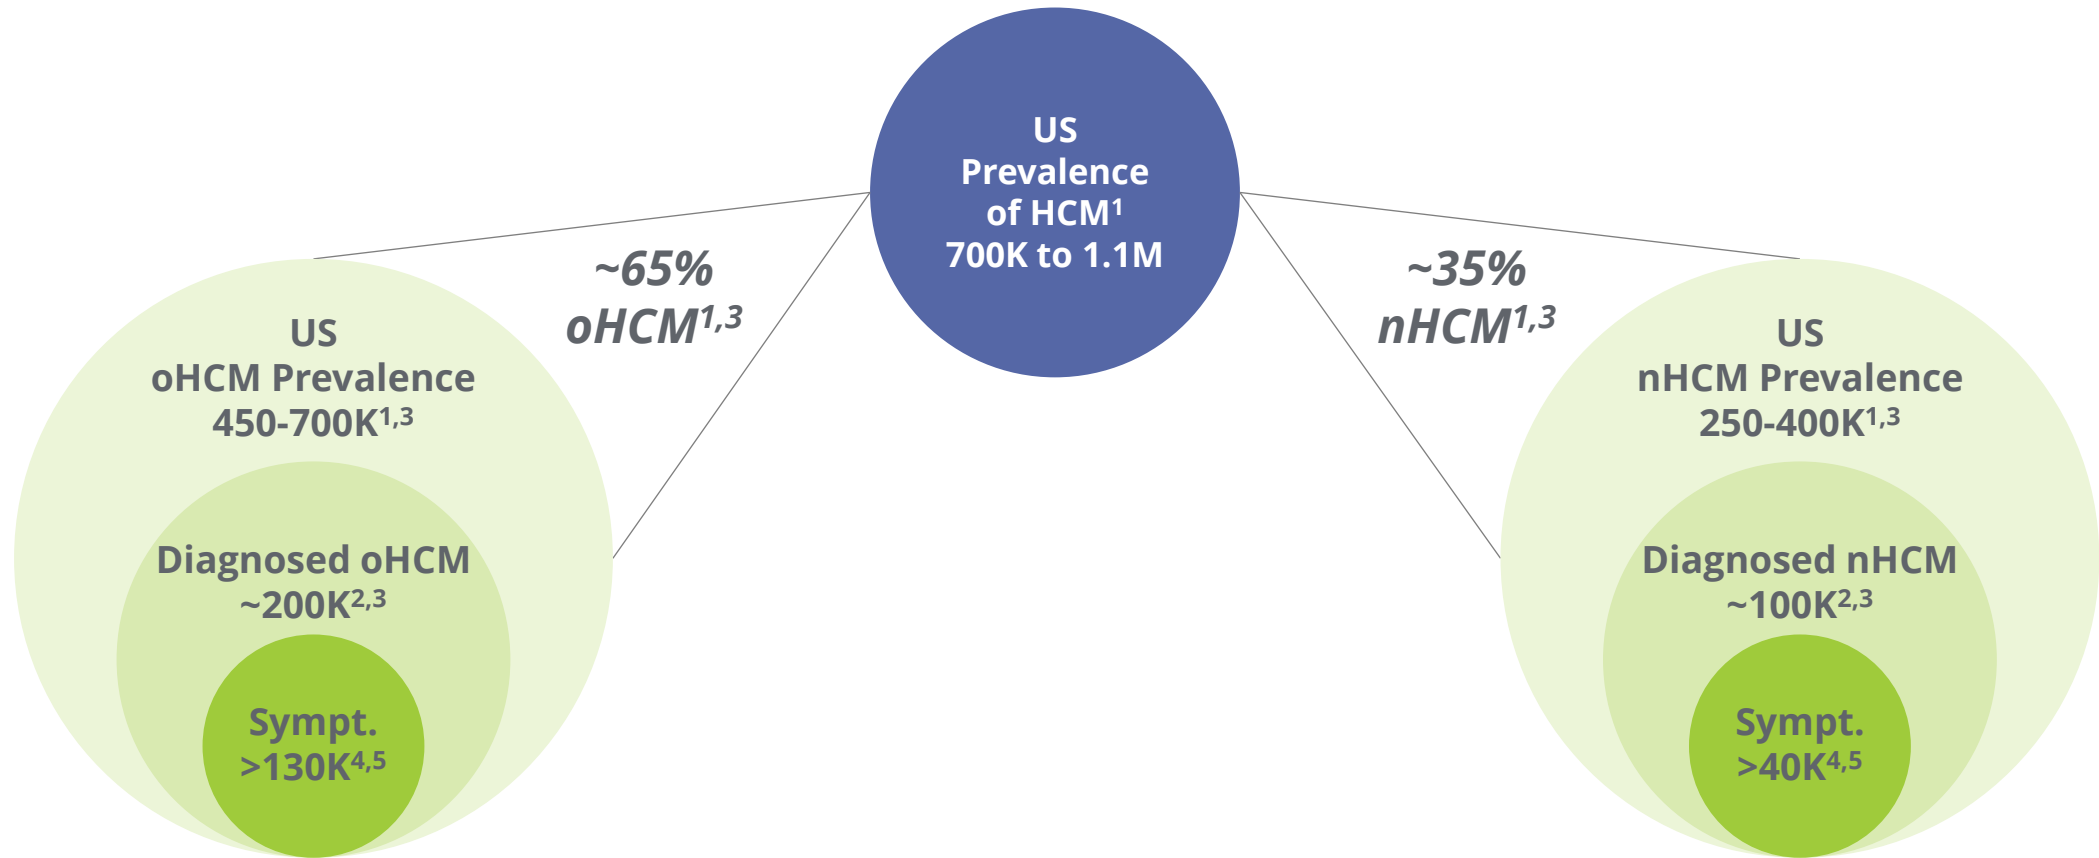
US Prevalence of HCM$^{1}$
700K to 1.1M

~65%
oHCM$^{1,3}$

~35%
nHCM$^{1,3}$

US
oHCM Prevalence
450-700K$^{1,3}$

Diagnosed oHCM
~200K$^{2,3}$

Sympt.
>130K$^{4,5}$

US
nHCM Prevalence
250-400K$^{1,3}$

Diagnosed nHCM
~100K$^{2,3}$

Sympt.
>40K$^{4,5}$